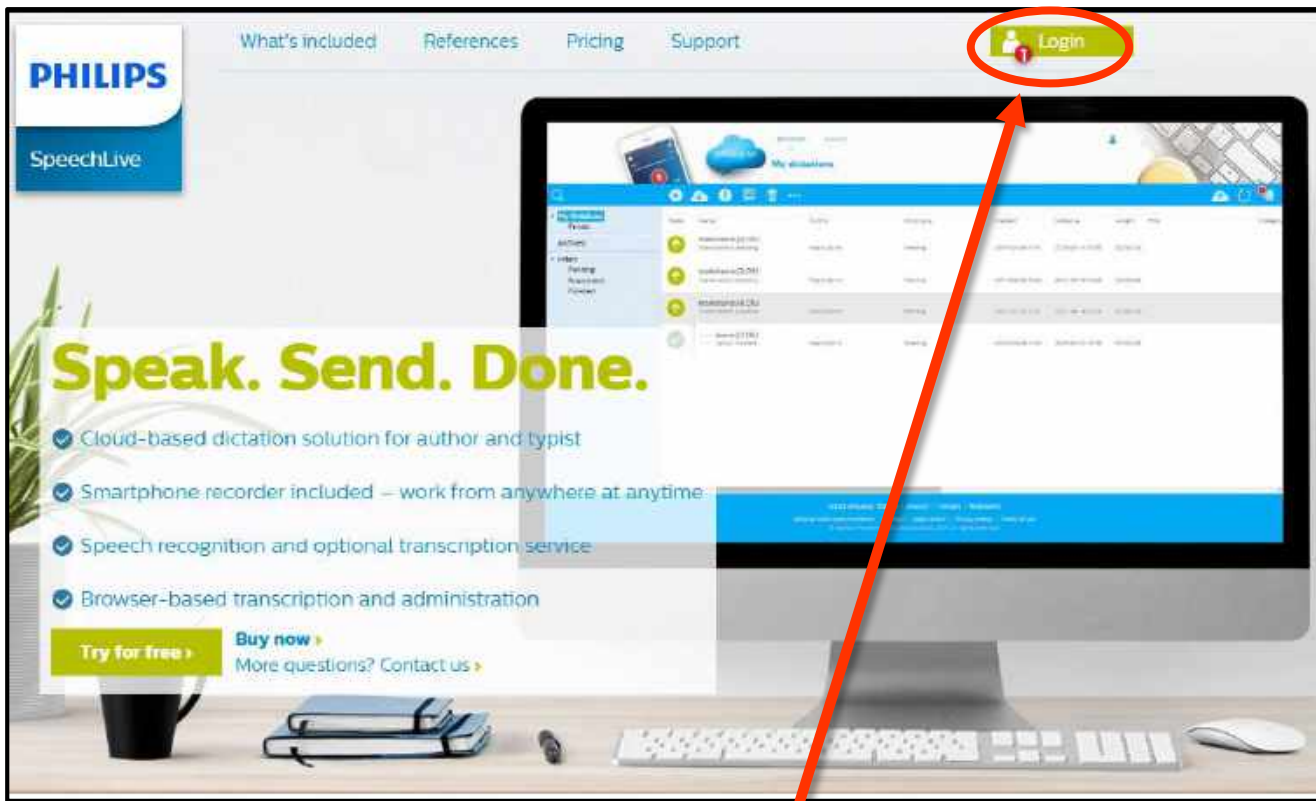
PHILIPS

SpeechLive

What's included References Pricing Support

1 Login

My dictations

Speak. Send. Done.

Cloud-based dictation solution for author and typist

Smartphone recorder included – work from anywhere at anytime

Speech recognition and optional transcription service

Browser-based transcription and administration

Try for free ›

Buy now ›

More questions? Contact us ›